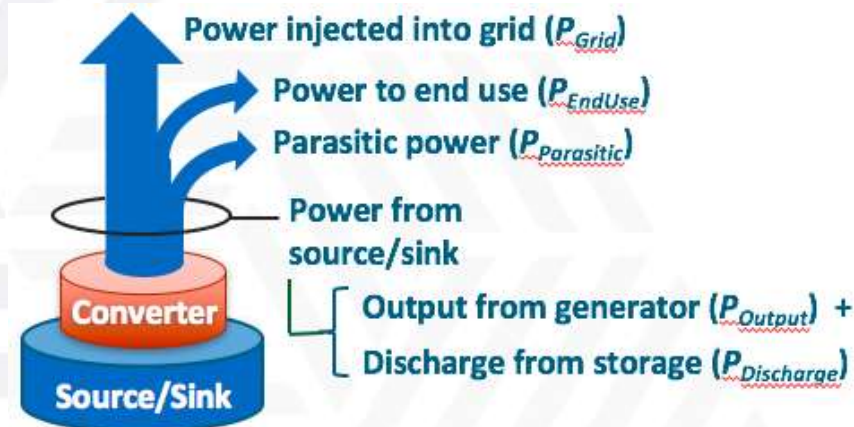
Power injected into grid ($P_{Grid}$)

Power to end use ($P_{EndUse}$)

Parasitic power ($P_{Parasitic}$)

Power from source/sink

Output from generator ($P_{Output}$) +

Discharge from storage ($P_{Discharge}$)

Converter

Source/Sink